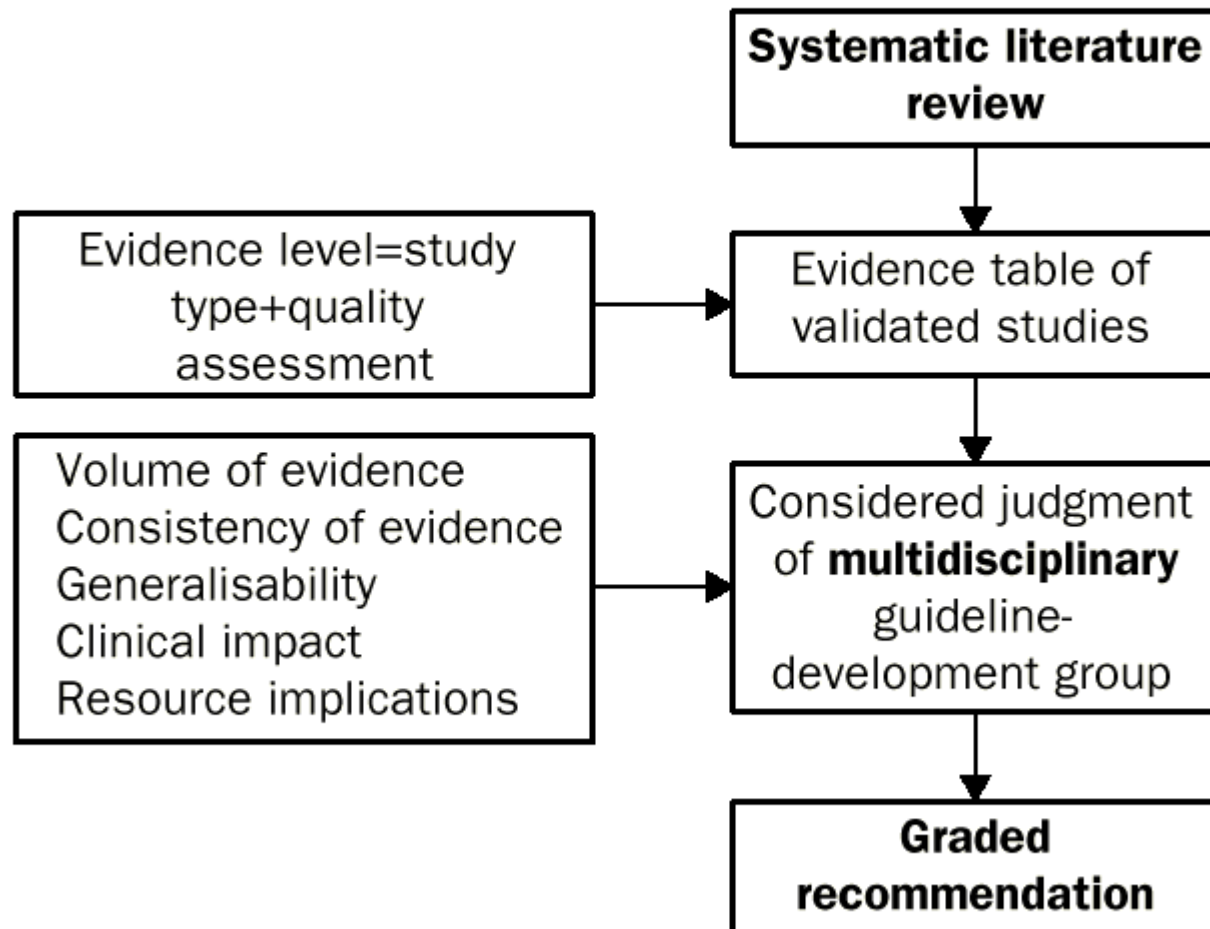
Systematic literature review

Evidence level=study type+quality assessment

Evidence table of validated studies

Volume of evidence
Consistency of evidence
Generalisability
Clinical impact
Resource implications

Considered judgment of multidisciplinary guideline-development group

Graded recommendation